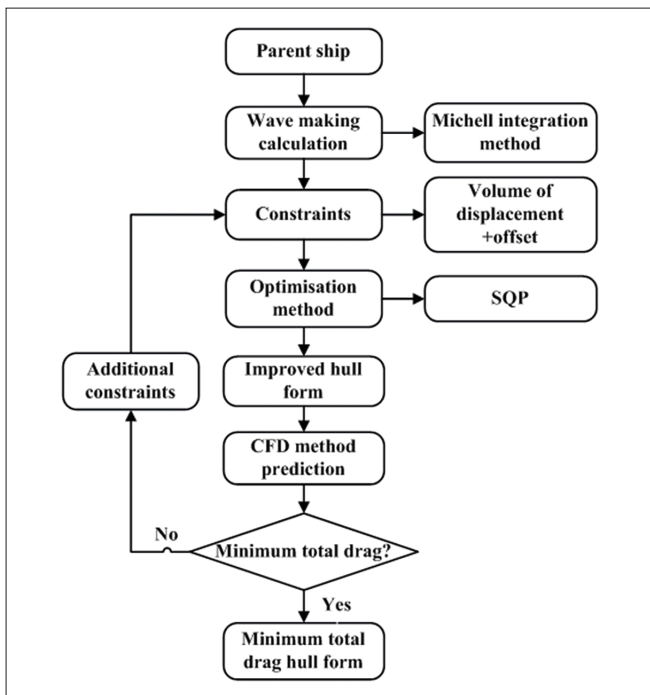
Parent ship

Wave making calculation

Michell integration method

Constraints

Volume of displacement +offset

Optimisation method

SQP

Additional constraints

Improved hull form

CFD method prediction

No

Minimum total drag?

Yes

Minimum total drag hull form